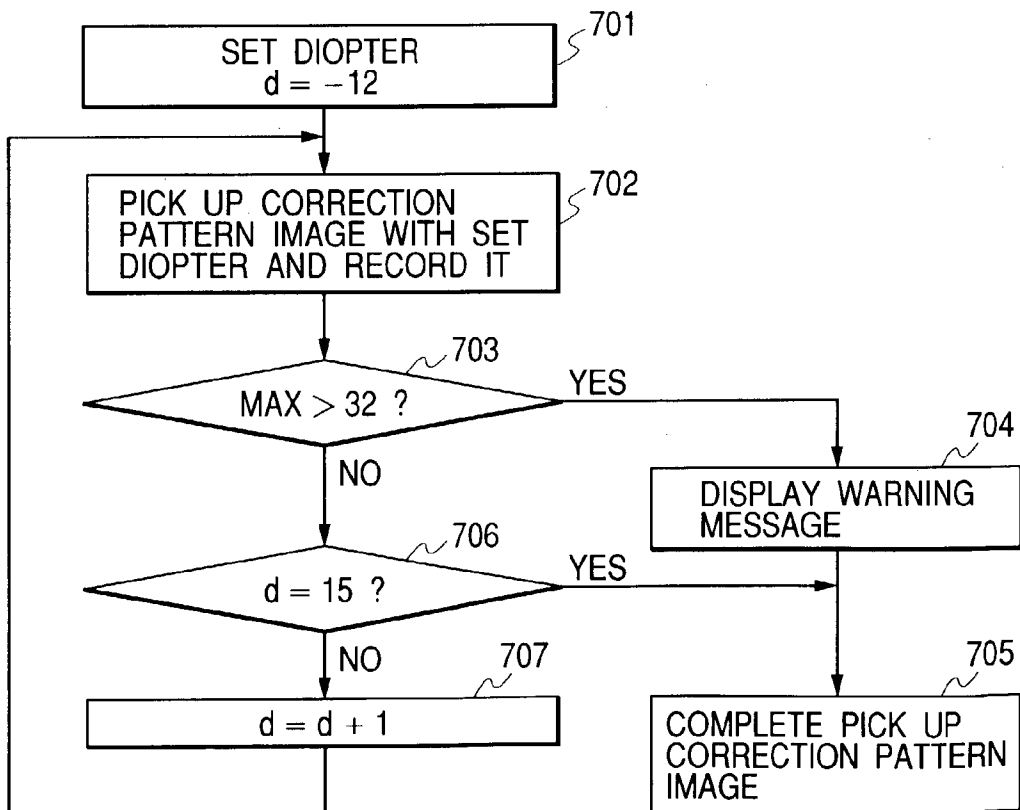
701
SET DIOPTER
$d = -12$

702
PICK UP CORRECTION PATTERN IMAGE WITH SET DIOPTER AND RECORD IT

703
$MAX > 32$ ?
YES
NO

704
DISPLAY WARNING MESSAGE

706
$d = 15$ ?
YES
NO

707
$d = d + 1$

705
COMPLETE PICK UP CORRECTION PATTERN IMAGE